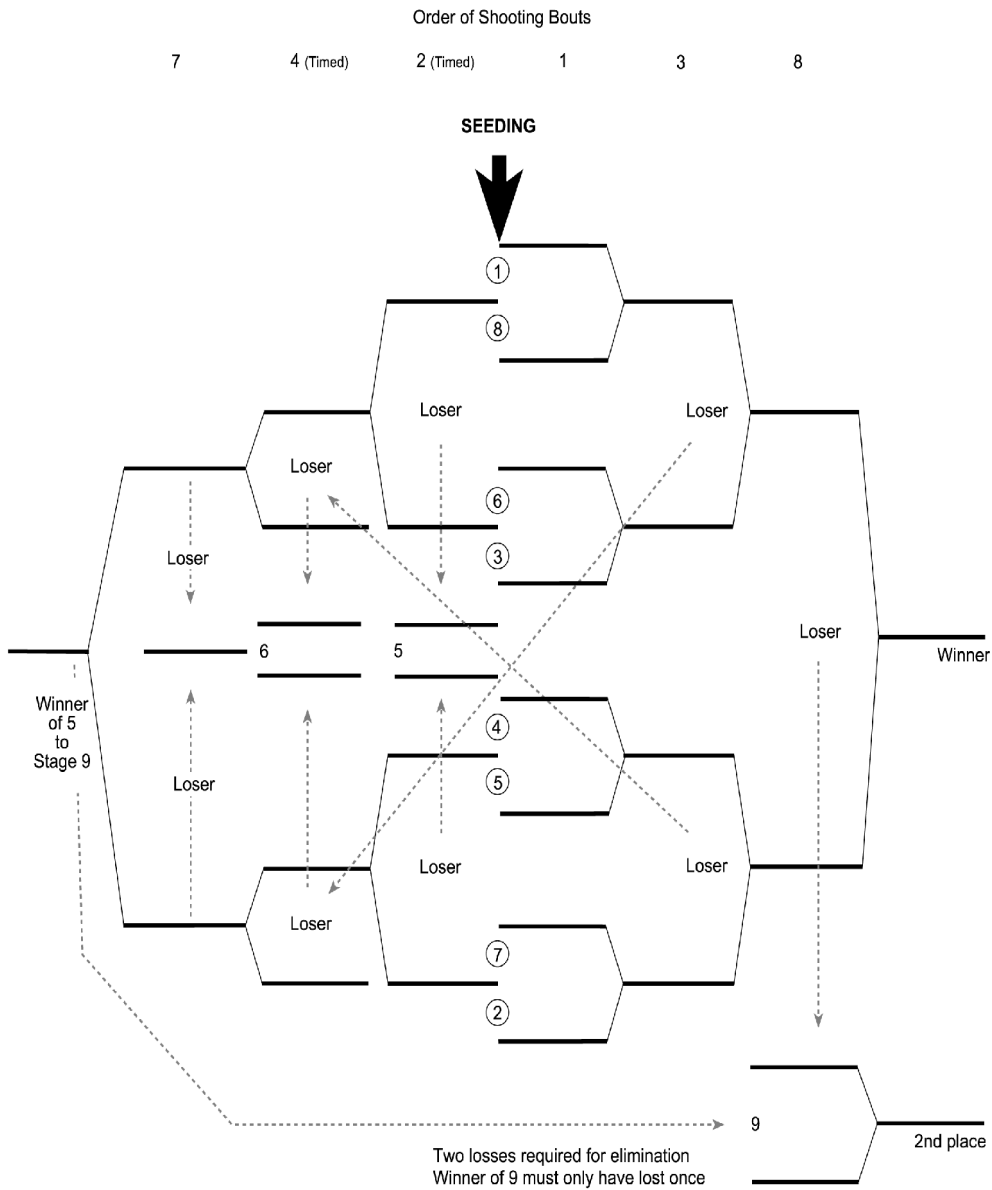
Order of Shooting Bouts

7 4 (Timed) 2 (Timed) 1 3 8

SEEDING

1
8
6
3
4
5
7
2

Loser
Loser
Loser
Loser
6
5
Loser
Winner
Winner of 5 to Stage 9
Loser
Loser
Loser
Loser

9
2nd place

Two losses required for elimination
Winner of 9 must only have lost once